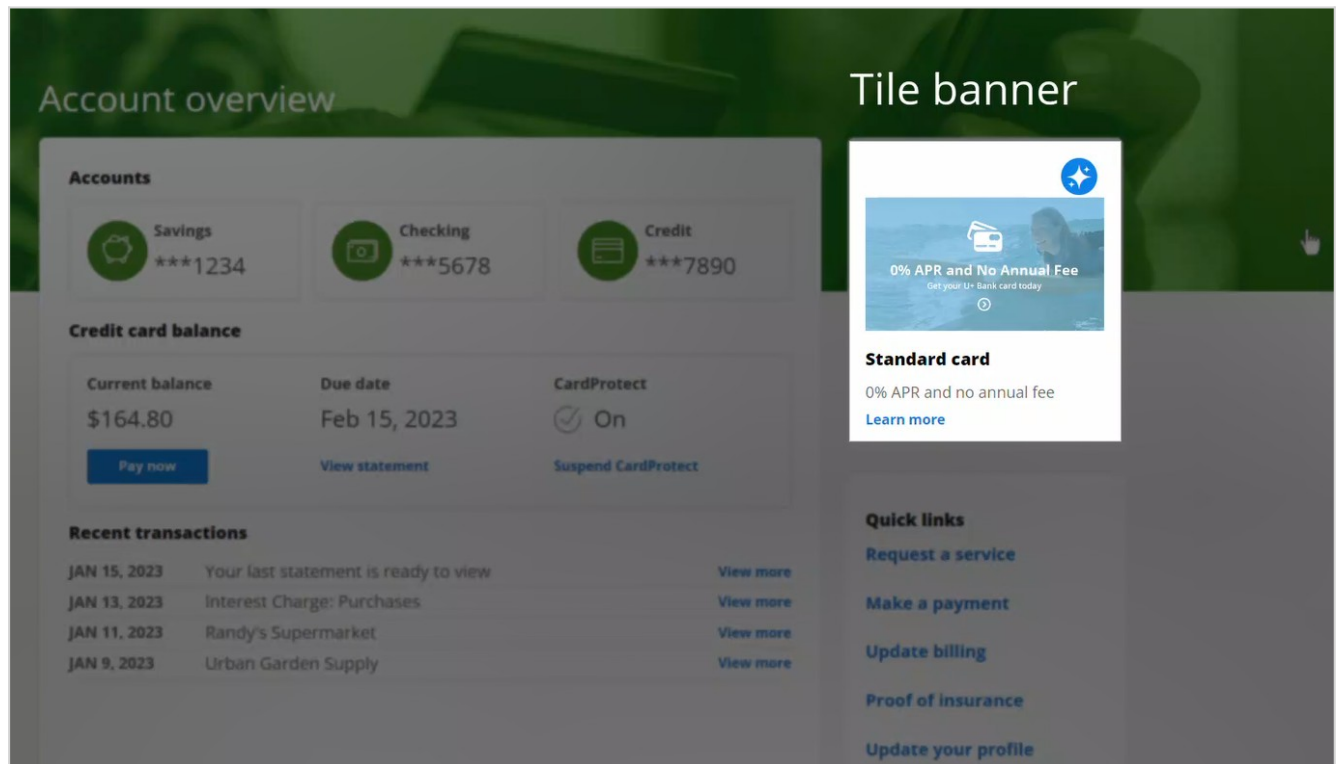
Account overview

Tile banner

Accounts

Savings
***1234

Checking
***5678

Credit
***7890

Credit card balance

Current balance
$164.80
Pay now

Due date
Feb 15, 2023
View statement

CardProtect
On
Suspend CardProtect

Recent transactions

| | | |
|---|---|---|
| JAN 15, 2023 | Your last statement is ready to view | View more |
| JAN 13, 2023 | Interest Charge: Purchases | View more |
| JAN 11, 2023 | Randy's Supermarket | View more |
| JAN 9, 2023 | Urban Garden Supply | View more |

0% APR and No Annual Fee
Get your U+ Bank card today

Standard card
0% APR and no annual fee
Learn more

Quick links
Request a service
Make a payment
Update billing
Proof of insurance
Update your profile